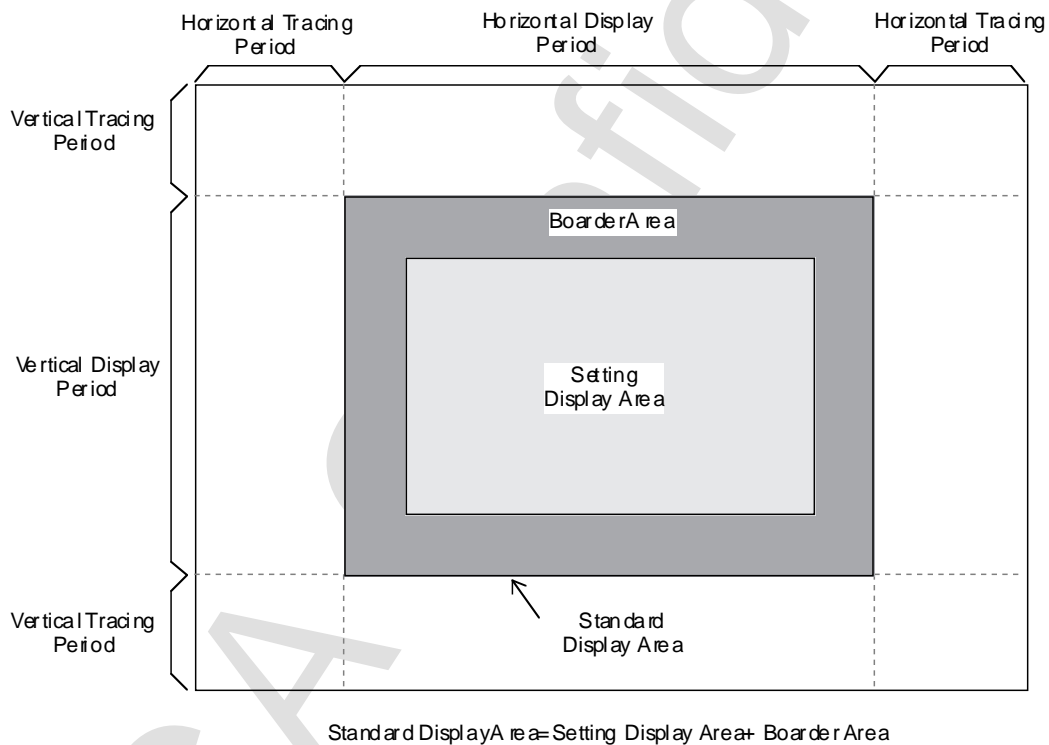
Horizontal Tracing Period

Horizontal Display Period

Horizontal Tracing Period

Vertical Tracing Period

BoarderArea

Vertical Display Period

Setting Display Area

Vertical Tracing Period

Standard Display Area

Standard DisplayArea=Setting Display Area+ Boarder Area